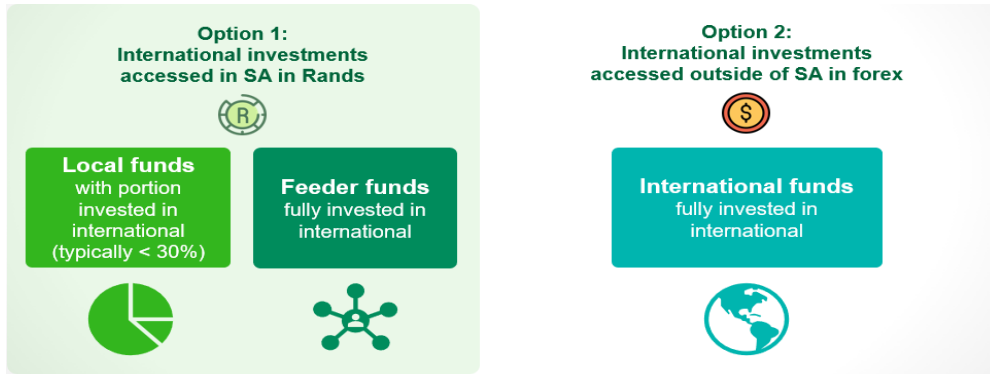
Option 1:
International investments accessed in SA in Rands

R

Local funds
with portion invested in international (typically < 30%)

Feeder funds
fully invested in international

Option 2:
International investments accessed outside of SA in forex

$

International funds
fully invested in international